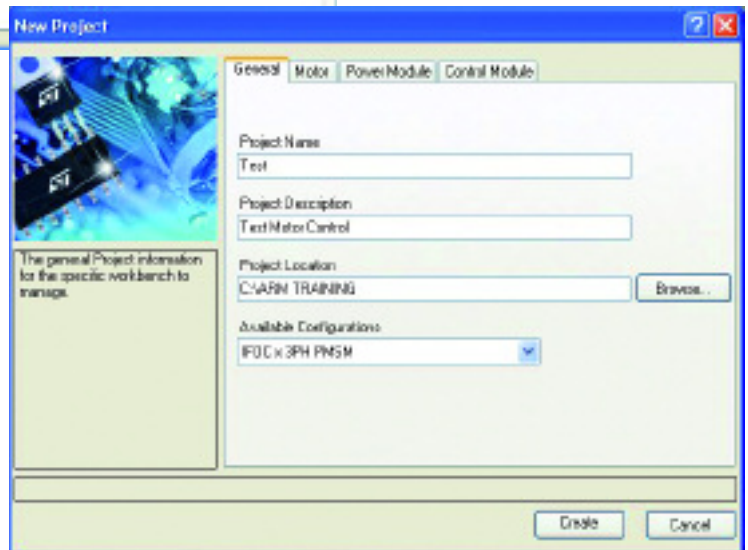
New Project

General | Motor | Power Module | Control Module

The general Project information for the specific workbench to manage.

Project Name
Test

Project Description
Test Motor Control

Project Location
C:\ARM TRAINING
Browse...

Available Configurations
IFOC x 3PH PMSM

Create
Cancel